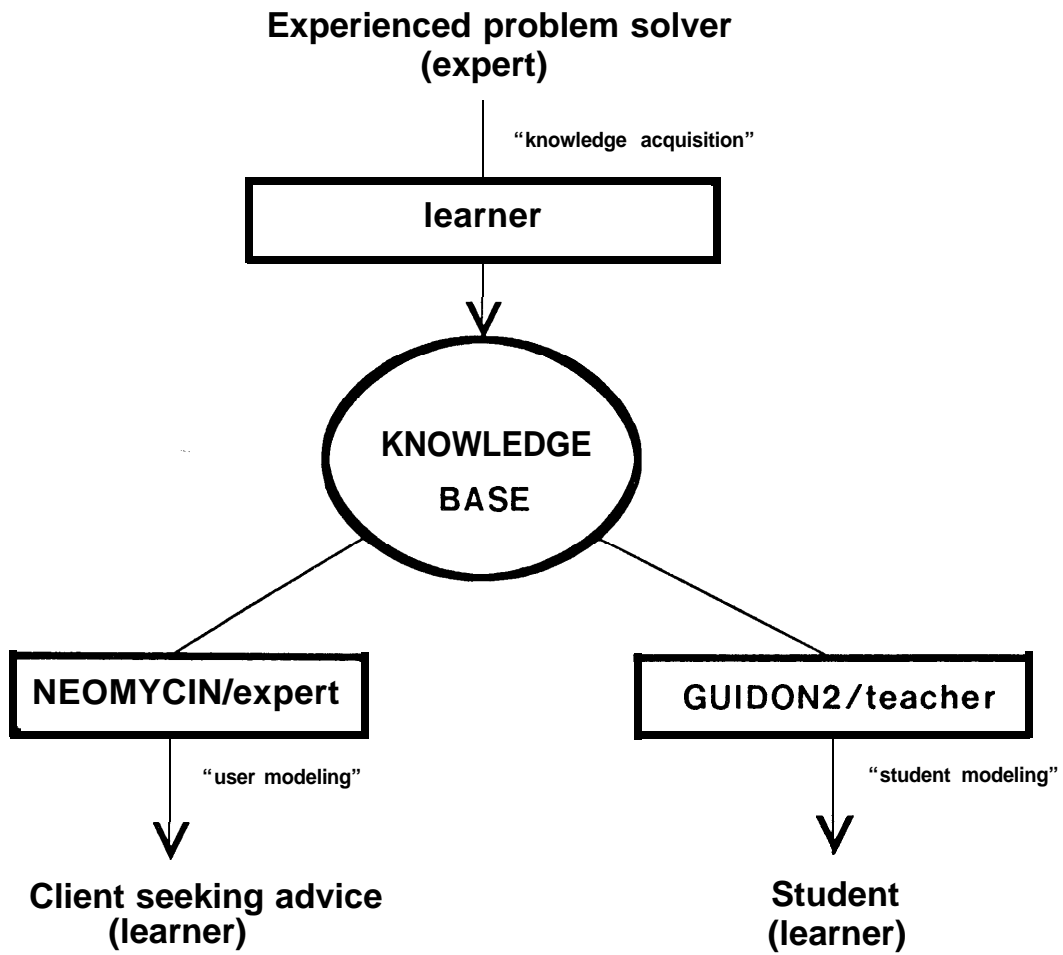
Experienced problem solver (expert)

"knowledge acquisition"

learner

KNOWLEDGE BASE

NEOMYCIN/expert

GUIDON2/teacher

"user modeling"

"student modeling"

Client seeking advice (learner)

Student (learner)